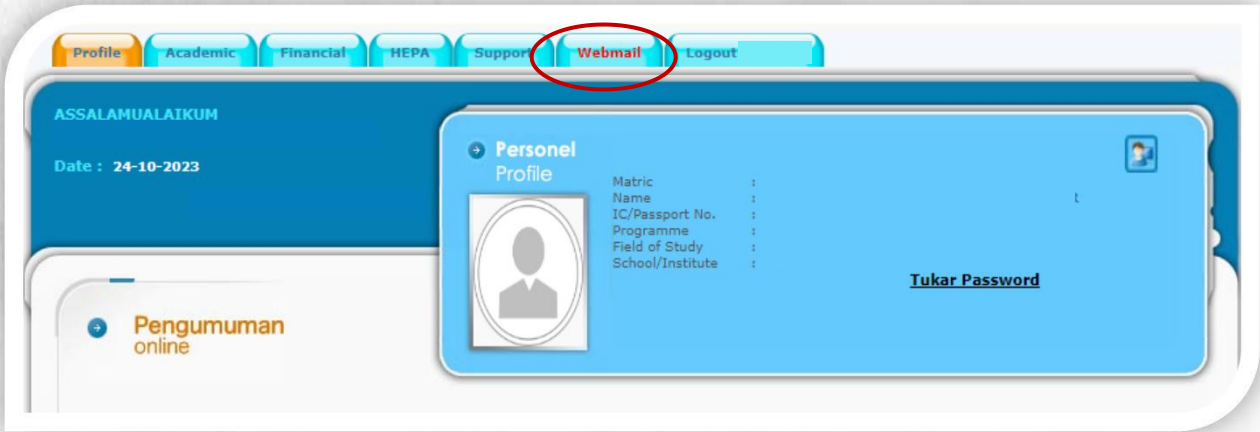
Profile Academic Financial HEPA Support Webmail Logout

ASSALAMUALAIKUM

Date : 24-10-2023

Personel Profile

Matric :
Name : t
IC/Passport No. :
Programme :
Field of Study :
School/Institute :

Tukar Password

Pengumuman online